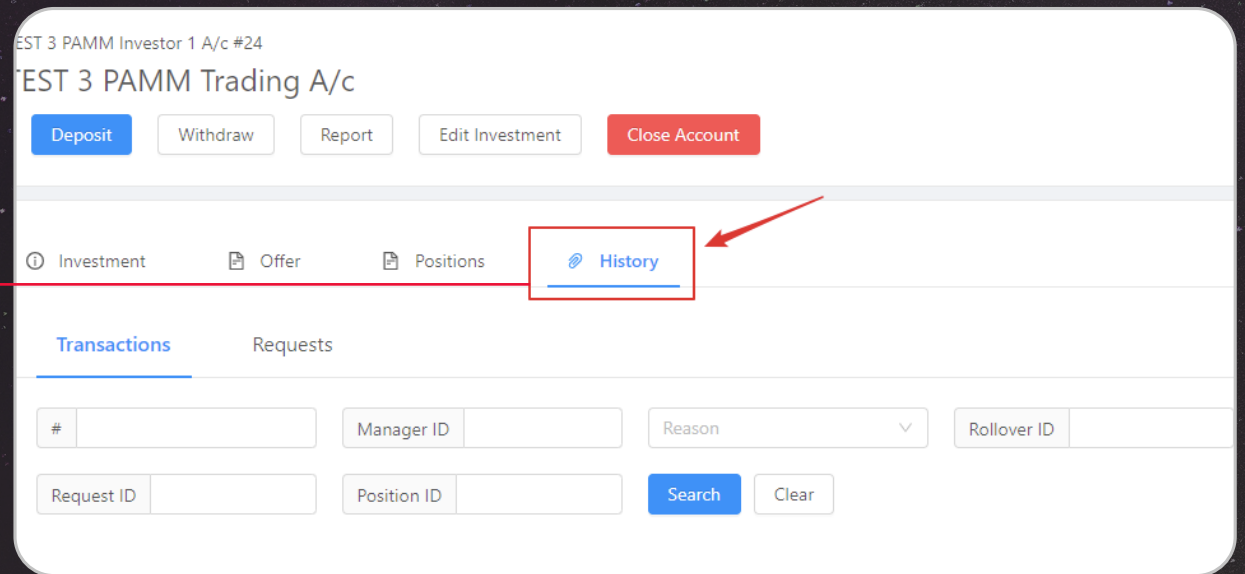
EST 3 PAMM Investor 1 A/c #24

EST 3 PAMM Trading A/c

Deposit Withdraw Report Edit Investment Close Account

Investment Offer Positions History

Transactions Requests

# Manager ID Reason Rollover ID

Request ID Position ID Search Clear